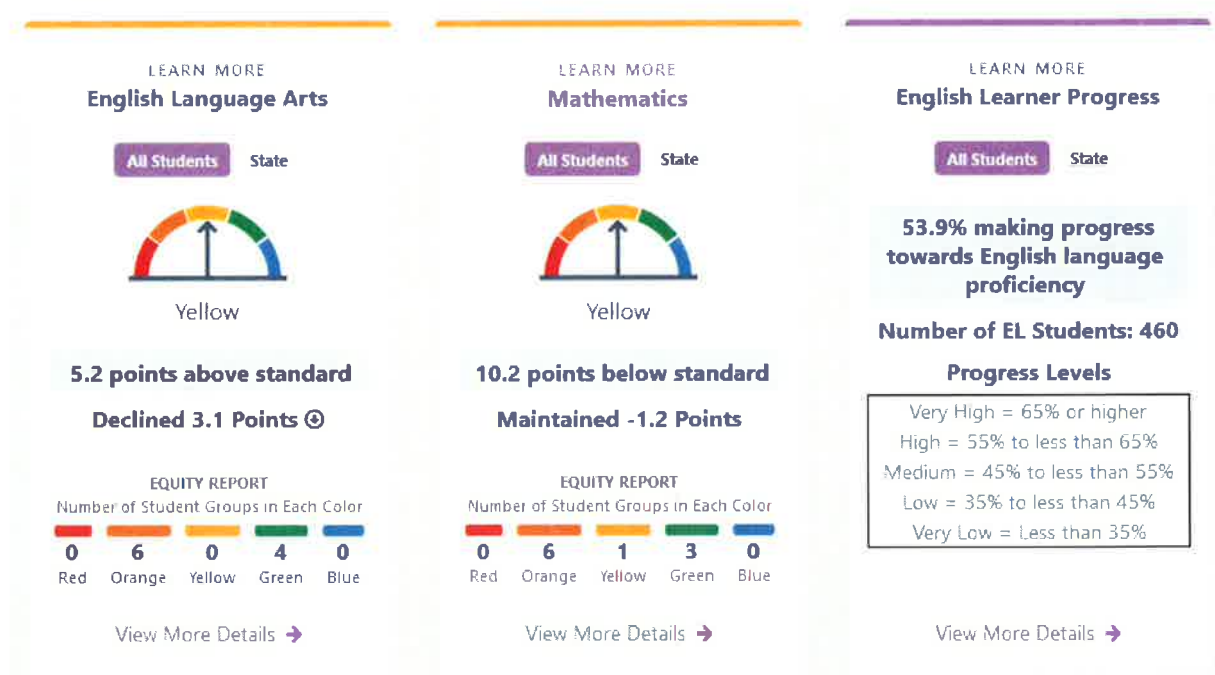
LEARN MORE
English Language Arts

All Students State

Yellow

5.2 points above standard

Declined 3.1 Points

EQUITY REPORT
Number of Student Groups in Each Color

| 0 | 6 | 0 | 4 | 0 |
|---|---|---|---|---|
| Red | Orange | Yellow | Green | Blue |

View More Details →

LEARN MORE
Mathematics

All Students State

Yellow

10.2 points below standard

Maintained -1.2 Points

EQUITY REPORT
Number of Student Groups in Each Color

| 0 | 6 | 1 | 3 | 0 |
|---|---|---|---|---|
| Red | Orange | Yellow | Green | Blue |

View More Details →

LEARN MORE
English Learner Progress

All Students State

53.9% making progress towards English language proficiency

Number of EL Students: 460

Progress Levels

Very High = 65% or higher
High = 55% to less than 65%
Medium = 45% to less than 55%
Low = 35% to less than 45%
Very Low = Less than 35%

View More Details →